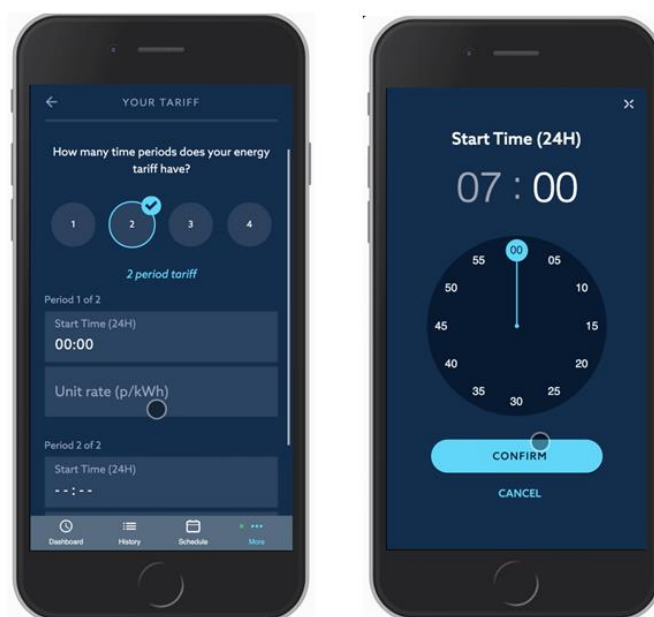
YOUR TARIFF

How many time periods does your energy tariff have?

1
2
3
4

2 period tariff

Period 1 of 2

Start Time (24H)
00:00

Unit rate (p/kWh)

Period 2 of 2

Start Time (24H)
--:--

Dashboard
History
Schedule
More

Start Time (24H)

07 : 00

00
05
10
15
20
25
30
35
40
45
50
55

CONFIRM

CANCEL